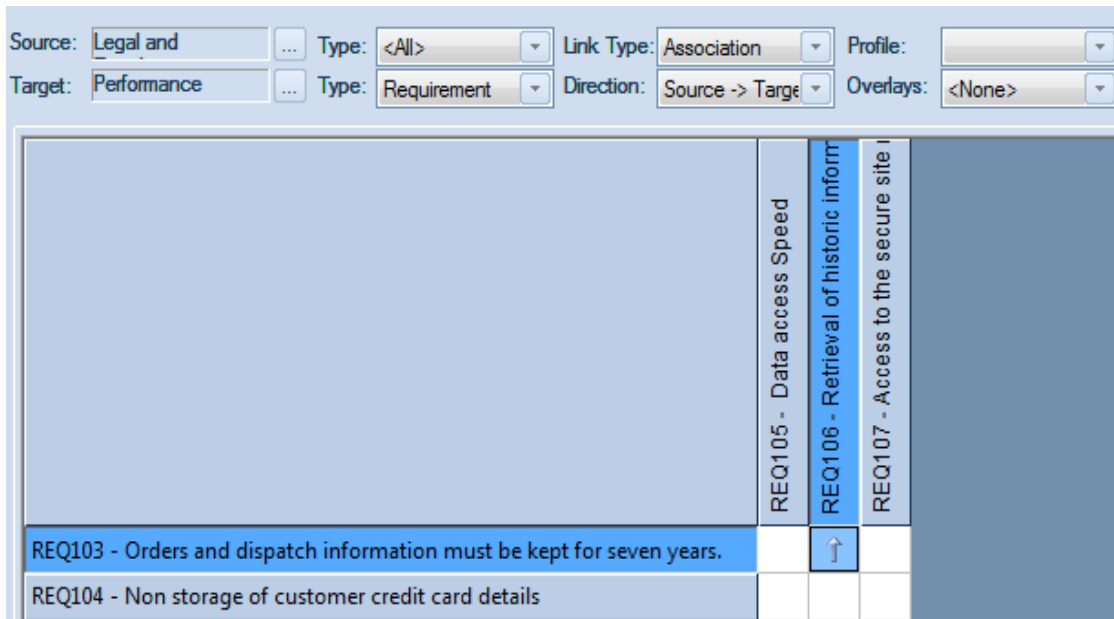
Source: Legal and ... Type: <All> Link Type: Association Profile:
Target: Performance ... Type: Requirement Direction: Source -> Targe Overlays: <None>

REQ105 - Data access Speed
REQ106 - Retrieval of historic inform
REQ107 - Access to the secure site

REQ103 - Orders and dispatch information must be kept for seven years.
REQ104 - Non storage of customer credit card details